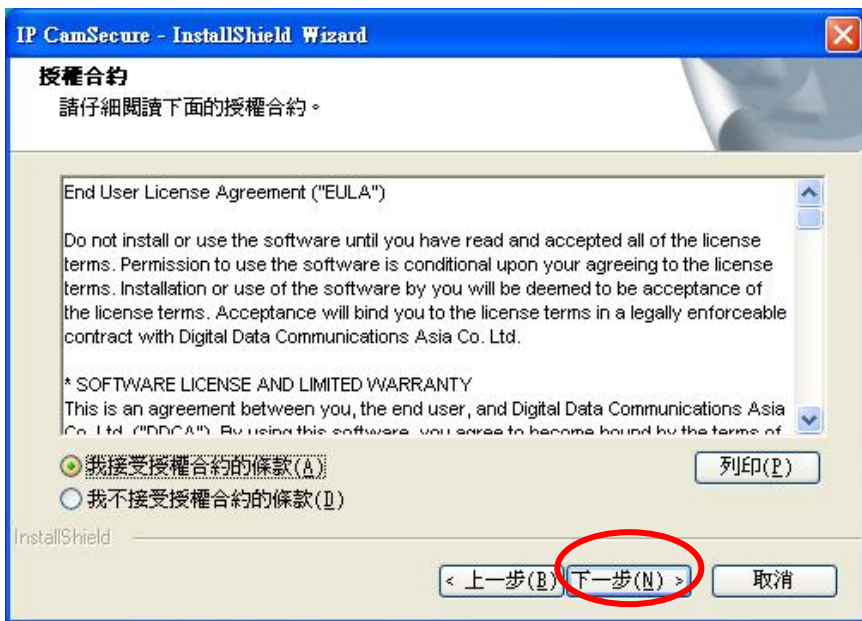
IP CamSecure - InstallShield Wizard

授權合約
請仔細閱讀下面的授權合約。

End User License Agreement ("EULA")

Do not install or use the software until you have read and accepted all of the license terms. Permission to use the software is conditional upon your agreeing to the license terms. Installation or use of the software by you will be deemed to be acceptance of the license terms. Acceptance will bind you to the license terms in a legally enforceable contract with Digital Data Communications Asia Co. Ltd.

* SOFTWARE LICENSE AND LIMITED WARRANTY
This is an agreement between you, the end user, and Digital Data Communications Asia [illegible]

我接受授權合約的條款(A)
我不接受授權合約的條款(D)
列印(P)

InstallShield

< 上一步(B)
下一步(N) >
取消